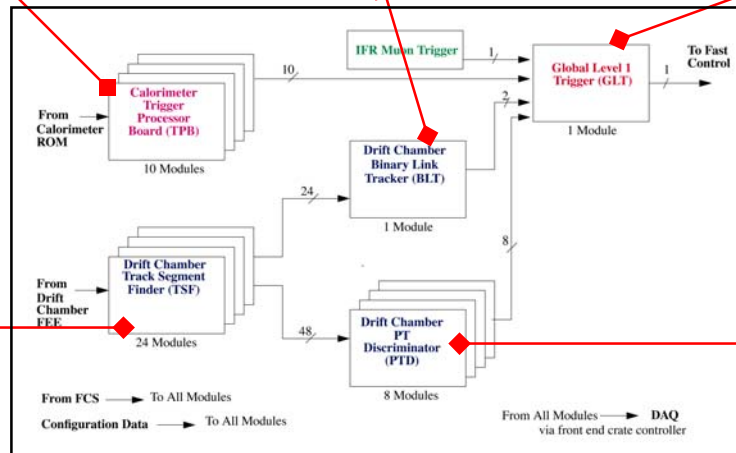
IFR Muon Trigger

1

Global Level 1 Trigger (GLT)

1

To Fast Control

10

Calorimeter Trigger Processor Board (TPB)

From Calorimeter ROM

10 Modules

2

1 Module

Drift Chamber Binary Link Tracker (BLT)

24

1 Module

8

From Drift Chamber FEE

Drift Chamber Track Segment Finder (TSF)

24 Modules

48

Drift Chamber PT Discriminator (PTD)

8 Modules

From FCS → To All Modules

Configuration Data → To All Modules

From All Modules → DAQ
via front end crate controller